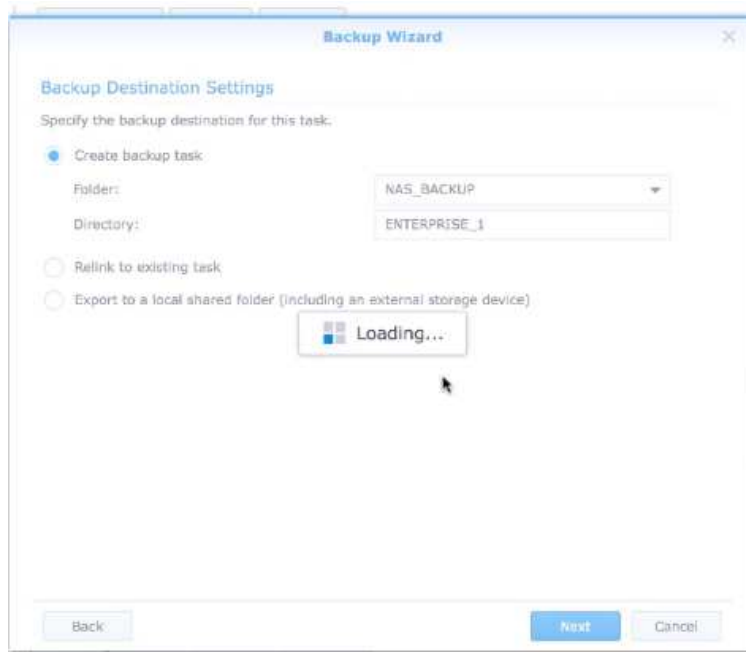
Backup Wizard

Backup Destination Settings

Specify the backup destination for this task.

Create backup task

Folder: NAS_BACKUP

Directory: ENTERPRISE_1

Relink to existing task

Export to a local shared folder (including an external storage device)

Loading...

Back

Next

Cancel